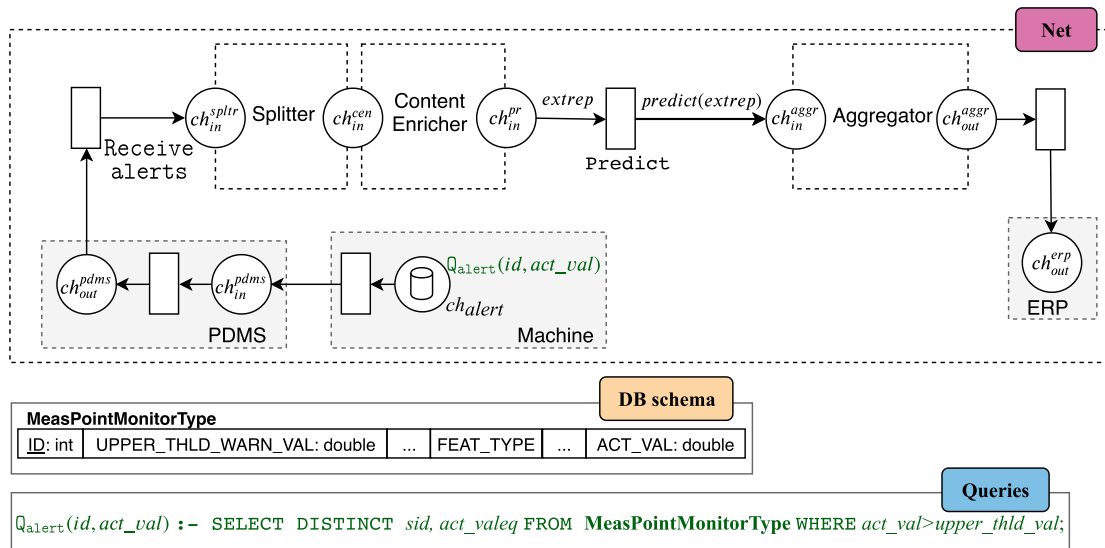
Net

$ch_{in}^{spltr}$ Splitter $ch_{in}^{cen}$ Content Enricher $ch_{in}^{pr}$ $extrep$ $predict(extrep)$ $ch_{in}^{aggr}$ Aggregator $ch_{out}^{aggr}$

Receive alerts

Predict

$ch_{out}^{pdms}$ $ch_{in}^{pdms}$ PDMS

$Q_{alert}(id, act\_val)$ $ch_{alert}$ Machine

$ch_{out}^{erp}$ ERP

DB schema

MeasPointMonitorType

| ID: int | UPPER_THLD_WARN_VAL: double | ... | FEAT_TYPE | ... | ACT_VAL: double |
|---|---|---|---|---|---|

Queries

$Q_{alert}(id, act\_val)$ :- SELECT DISTINCT $sid, act\_valeq$ FROM MeasPointMonitorType WHERE $act\_val>upper\_thld\_val$;